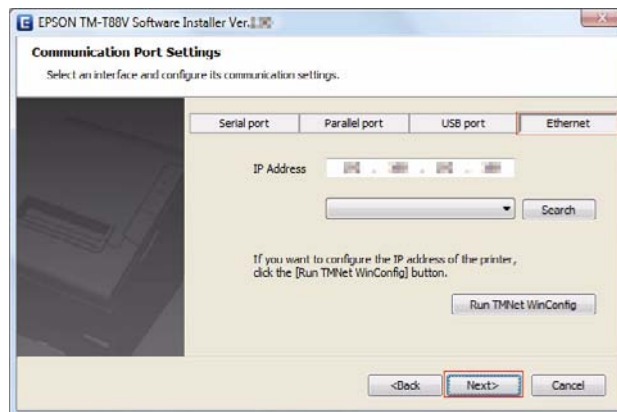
EPSON TM-T88V Software Installer Ver.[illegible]

Communication Port Settings

Select an interface and configure its communication settings.

Serial port

Parallel port

USB port

Ethernet

IP Address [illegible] . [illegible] . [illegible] . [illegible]

Search

If you want to configure the IP address of the printer, click the [Run TMNet WinConfig] button.

Run TMNet WinConfig

<Back

Next>

Cancel